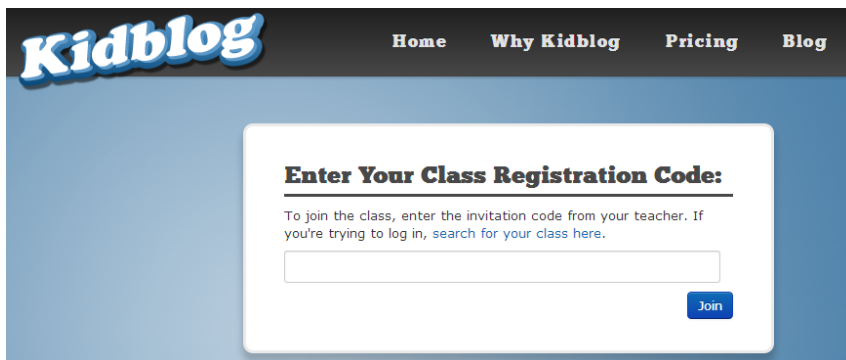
Kidblog

Home Why Kidblog Pricing Blog

Enter Your Class Registration Code:

To join the class, enter the invitation code from your teacher. If you're trying to log in, search for your class here.

Join